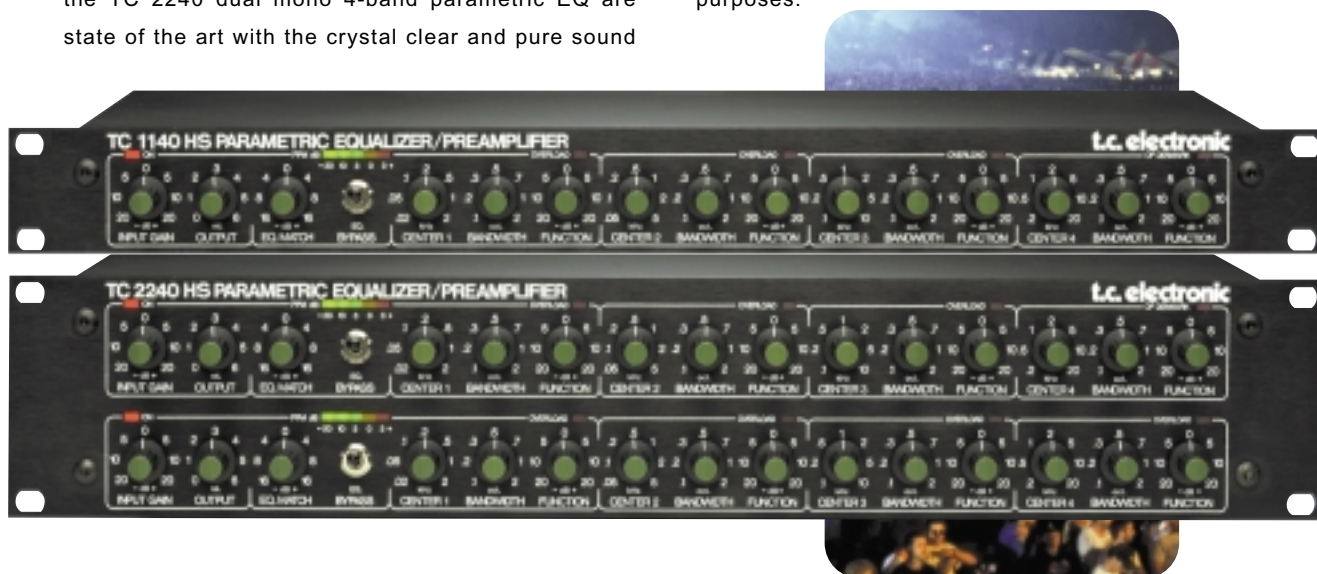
the TC 2240 dual mono 4-band parametric EQ are state of the art with the crystal clear and pure sound

purposes.

TC 1140 HS PARAMETRIC EQUALIZER/PREAMPLIFIER

t.c. electronic

ON

PPM dB

OVERLOAD

INPUT GAIN

OUTPUT

EQ. MATCH

BYPASS

CENTER 1

BANDWIDTH

FUNCTION

CENTER 2

BANDWIDTH

FUNCTION

CENTER 3

BANDWIDTH

FUNCTION

CENTER 4

BANDWIDTH

FUNCTION

TC 2240 HS PARAMETRIC EQUALIZER/PREAMPLIFIER

t.c. electronic

ON

PPM dB

OVERLOAD

INPUT GAIN

OUTPUT

EQ. MATCH

BYPASS

CENTER 1

BANDWIDTH

FUNCTION

CENTER 2

BANDWIDTH

FUNCTION

CENTER 3

BANDWIDTH

FUNCTION

CENTER 4

BANDWIDTH

FUNCTION

ON

PPM dB

OVERLOAD

INPUT GAIN

OUTPUT

EQ. MATCH

BYPASS

CENTER 1

BANDWIDTH

FUNCTION

CENTER 2

BANDWIDTH

FUNCTION

CENTER 3

BANDWIDTH

FUNCTION

CENTER 4

BANDWIDTH

FUNCTION